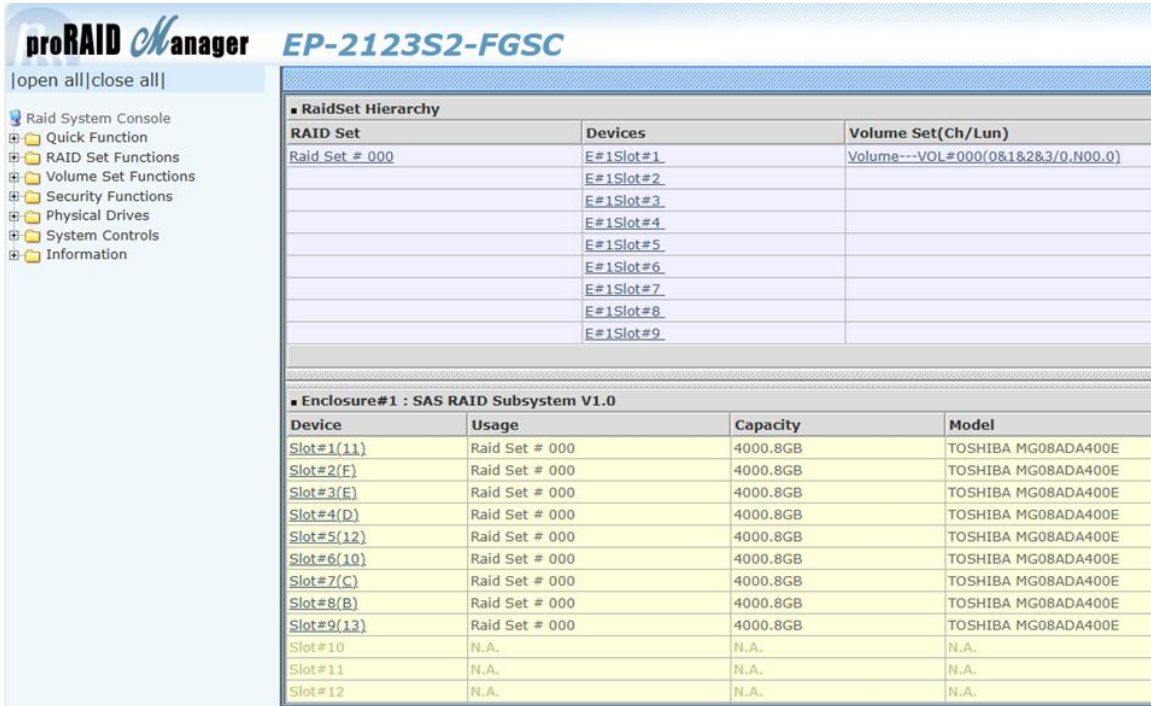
proRAID Manager EP-2123S2-FGSC

|open all|close all|

Raid System Console
Quick Function
RAID Set Functions
Volume Set Functions
Security Functions
Physical Drives
System Controls
Information

RaidSet Hierarchy

| RAID Set | Devices | Volume Set(Ch/Lun) |
|---|---|---|
| Raid Set # 000 | E#1Slot#1 | Volume---VOL#000(0&1&2&3/0,N00.0) |
| | E#1Slot#2 | |
| | E#1Slot#3 | |
| | E#1Slot#4 | |
| | E#1Slot#5 | |
| | E#1Slot#6 | |
| | E#1Slot#7 | |
| | E#1Slot#8 | |
| | E#1Slot#9 | |

Enclosure#1 : SAS RAID Subsystem V1.0

| Device | Usage | Capacity | Model |
|---|---|---|---|
| Slot#1(11) | Raid Set # 000 | 4000.8GB | TOSHIBA MG08ADA400E |
| Slot#2(F) | Raid Set # 000 | 4000.8GB | TOSHIBA MG08ADA400E |
| Slot#3(E) | Raid Set # 000 | 4000.8GB | TOSHIBA MG08ADA400E |
| Slot#4(D) | Raid Set # 000 | 4000.8GB | TOSHIBA MG08ADA400E |
| Slot#5(12) | Raid Set # 000 | 4000.8GB | TOSHIBA MG08ADA400E |
| Slot#6(10) | Raid Set # 000 | 4000.8GB | TOSHIBA MG08ADA400E |
| Slot#7(C) | Raid Set # 000 | 4000.8GB | TOSHIBA MG08ADA400E |
| Slot#8(B) | Raid Set # 000 | 4000.8GB | TOSHIBA MG08ADA400E |
| Slot#9(13) | Raid Set # 000 | 4000.8GB | TOSHIBA MG08ADA400E |
| Slot#10 | N.A. | N.A. | N.A. |
| Slot#11 | N.A. | N.A. | N.A. |
| Slot#12 | N.A. | N.A. | N.A. |